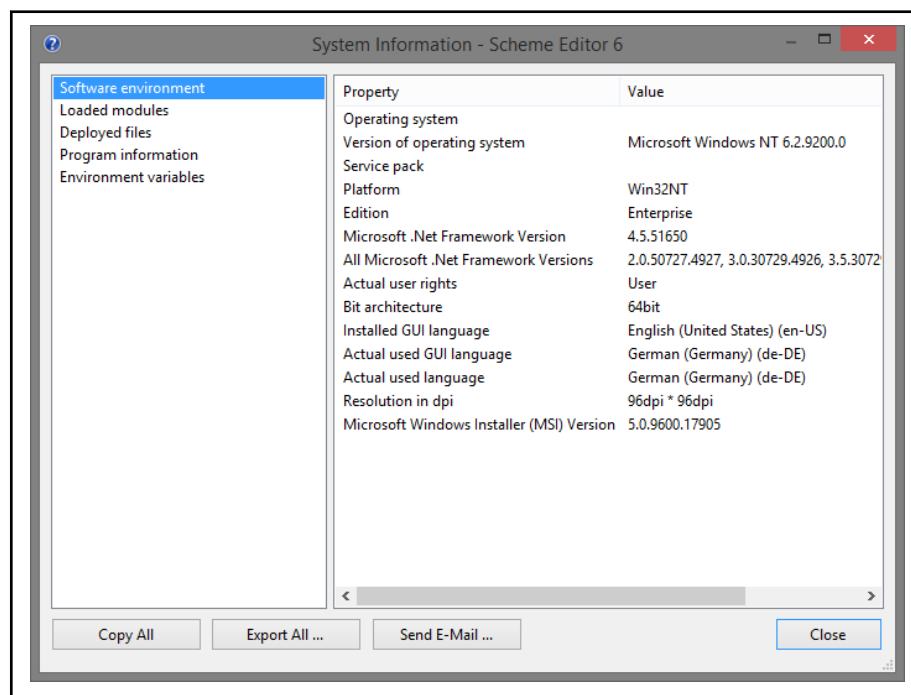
System Information - Scheme Editor 6

Software environment
Loaded modules
Deployed files
Program information
Environment variables

| Property | Value |
|---|---|
| Operating system | |
| Version of operating system | Microsoft Windows NT 6.2.9200.0 |
| Service pack | |
| Platform | Win32NT |
| Edition | Enterprise |
| Microsoft .Net Framework Version | 4.5.51650 |
| All Microsoft .Net Framework Versions | 2.0.50727.4927, 3.0.30729.4926, 3.5.3072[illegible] |
| Actual user rights | User |
| Bit architecture | 64bit |
| Installed GUI language | English (United States) (en-US) |
| Actual used GUI language | German (Germany) (de-DE) |
| Actual used language | German (Germany) (de-DE) |
| Resolution in dpi | 96dpi * 96dpi |
| Microsoft Windows Installer (MSI) Version | 5.0.9600.17905 |

Copy All
Export All ...
Send E-Mail ...
Close